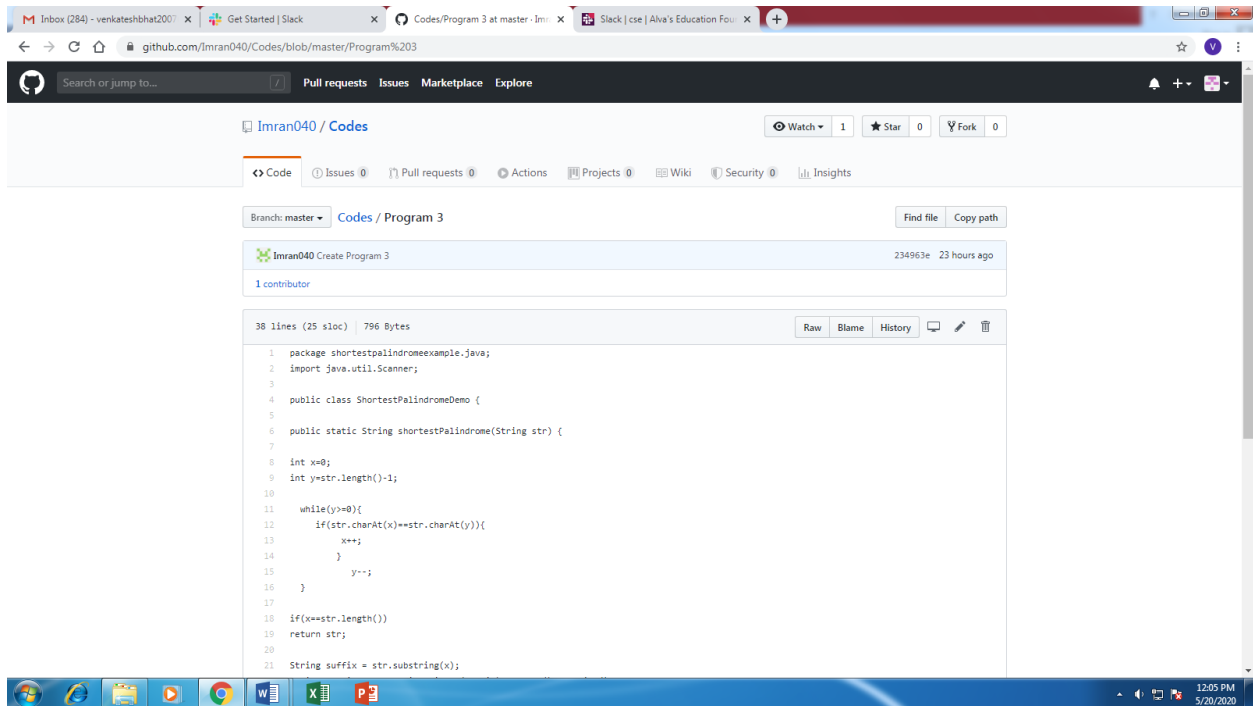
Inbox (284) - venkateshbhat2007 ×
Get Started | Slack ×
Codes/Program 3 at master · Imr ×
Slack | cse | Alva's Education Fou ×

github.com/Imran040/Codes/blob/master/Program%203

Search or jump to... / Pull requests Issues Marketplace Explore

Imran040 / Codes

Watch 1 Star 0 Fork 0

Code Issues 0 Pull requests 0 Actions Projects 0 Wiki Security 0 Insights

Branch: master Codes / Program 3

Find file Copy path

Imran040 Create Program 3 234963e 23 hours ago

1 contributor

38 lines (25 sloc) 796 Bytes

Raw Blame History

```
1 package shortestpalindromeexample.java;
2 import java.util.Scanner;
3
4 public class ShortestPalindromeDemo {
5
6 public static String shortestPalindrome(String str) {
7
8 int x=0;
9 int y=str.length()-1;
10
11   while(y>=0){
12      if(str.charAt(x)==str.charAt(y)){
13          x++;
14         }
15           y--;
16   }
17
18 if(x==str.length())
19 return str;
20
21 String suffix = str.substring(x);
```

12:05 PM
5/20/2020